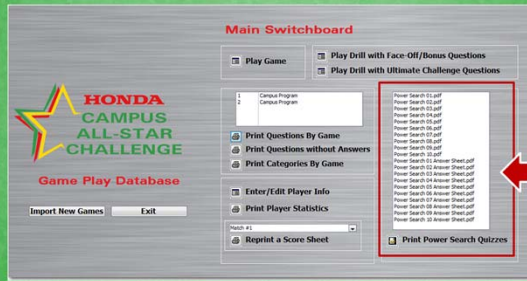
Main Switchboard

HONDA
CAMPUS
ALL-STAR
CHALLENGE

Game Play Database

Import New Games
Exit

Play Game

Play Drill with Face-Off/Bonus Questions

Play Drill with Ultimate Challenge Questions

| 1 | Campus Program |
|---|---|
| 2 | Campus Program |

Print Questions By Game

Print Questions without Answers

Print Categories By Game

Enter/Edit Player Info

Print Player Statistics

Match #1

Reprint a Score Sheet

Power Search 01.pdf
Power Search 02.pdf
Power Search 03.pdf
Power Search 04.pdf
Power Search 05.pdf
Power Search 06.pdf
Power Search 07.pdf
Power Search 08.pdf
Power Search 09.pdf
Power Search 10.pdf
Power Search 01 Answer Sheet.pdf
Power Search 02 Answer Sheet.pdf
Power Search 03 Answer Sheet.pdf
Power Search 04 Answer Sheet.pdf
Power Search 05 Answer Sheet.pdf
Power Search 06 Answer Sheet.pdf
Power Search 07 Answer Sheet.pdf
Power Search 08 Answer Sheet.pdf
Power Search 09 Answer Sheet.pdf
Power Search 10 Answer Sheet.pdf

Print Power Search Quizzes